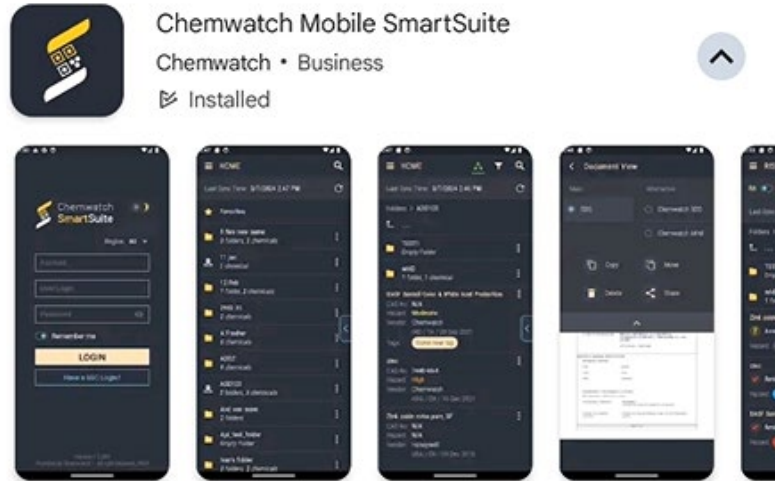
Chemwatch Mobile SmartSuite

Chemwatch • Business

Installed

Chemwatch SmartSuite

Region AU

Remember me

LOGIN

Have a SSO Login?

HOME

Last Sync Time: 8/7/2024 2:47 PM

Favorites

HOME

Document View

Copy

Move

Delete

Share